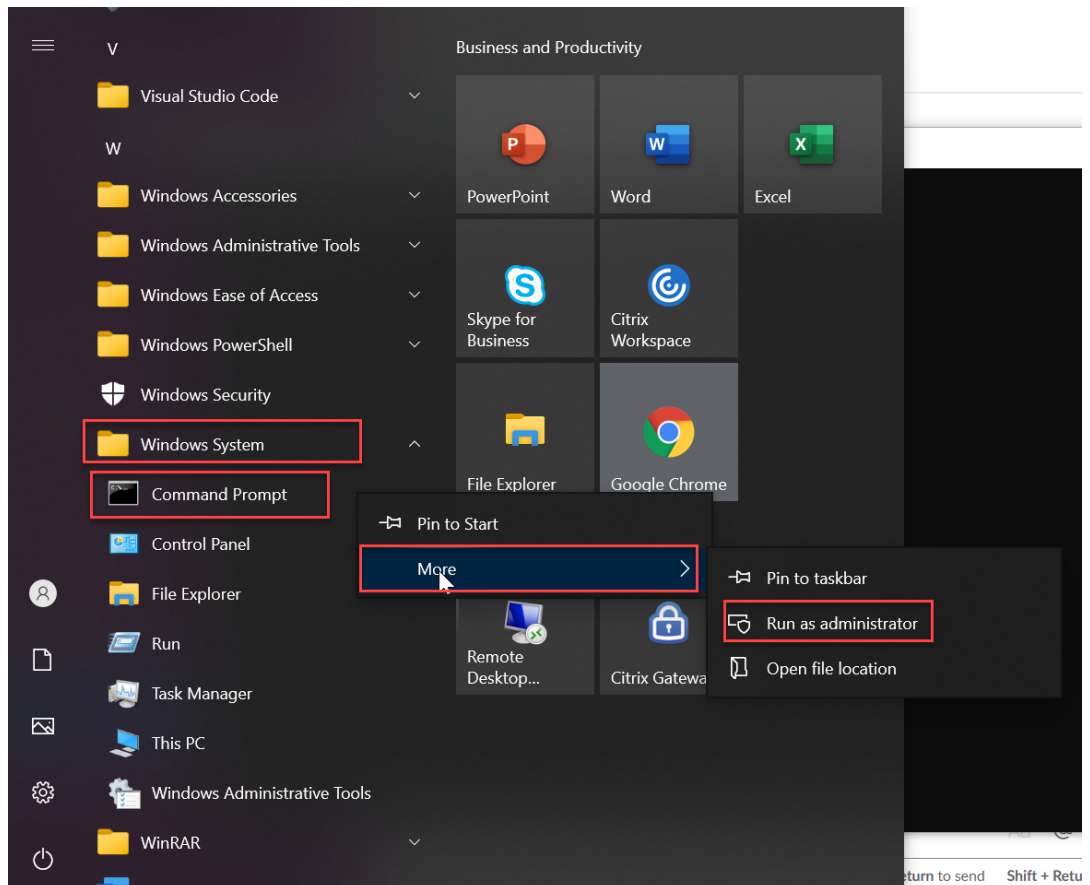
V

Visual Studio Code

W

Windows Accessories

Windows Administrative Tools

Windows Ease of Access

Windows PowerShell

Windows Security

Windows System

Command Prompt

Control Panel

File Explorer

Run

Task Manager

This PC

Windows Administrative Tools

WinRAR

Business and Productivity

PowerPoint

Word

Excel

Skype for Business

Citrix Workspace

File Explorer

Google Chrome

Remote Desktop...

Citrix Gatewa

Pin to Start

More

Pin to taskbar

Run as administrator

Open file location

eturn to send Shift + Retu